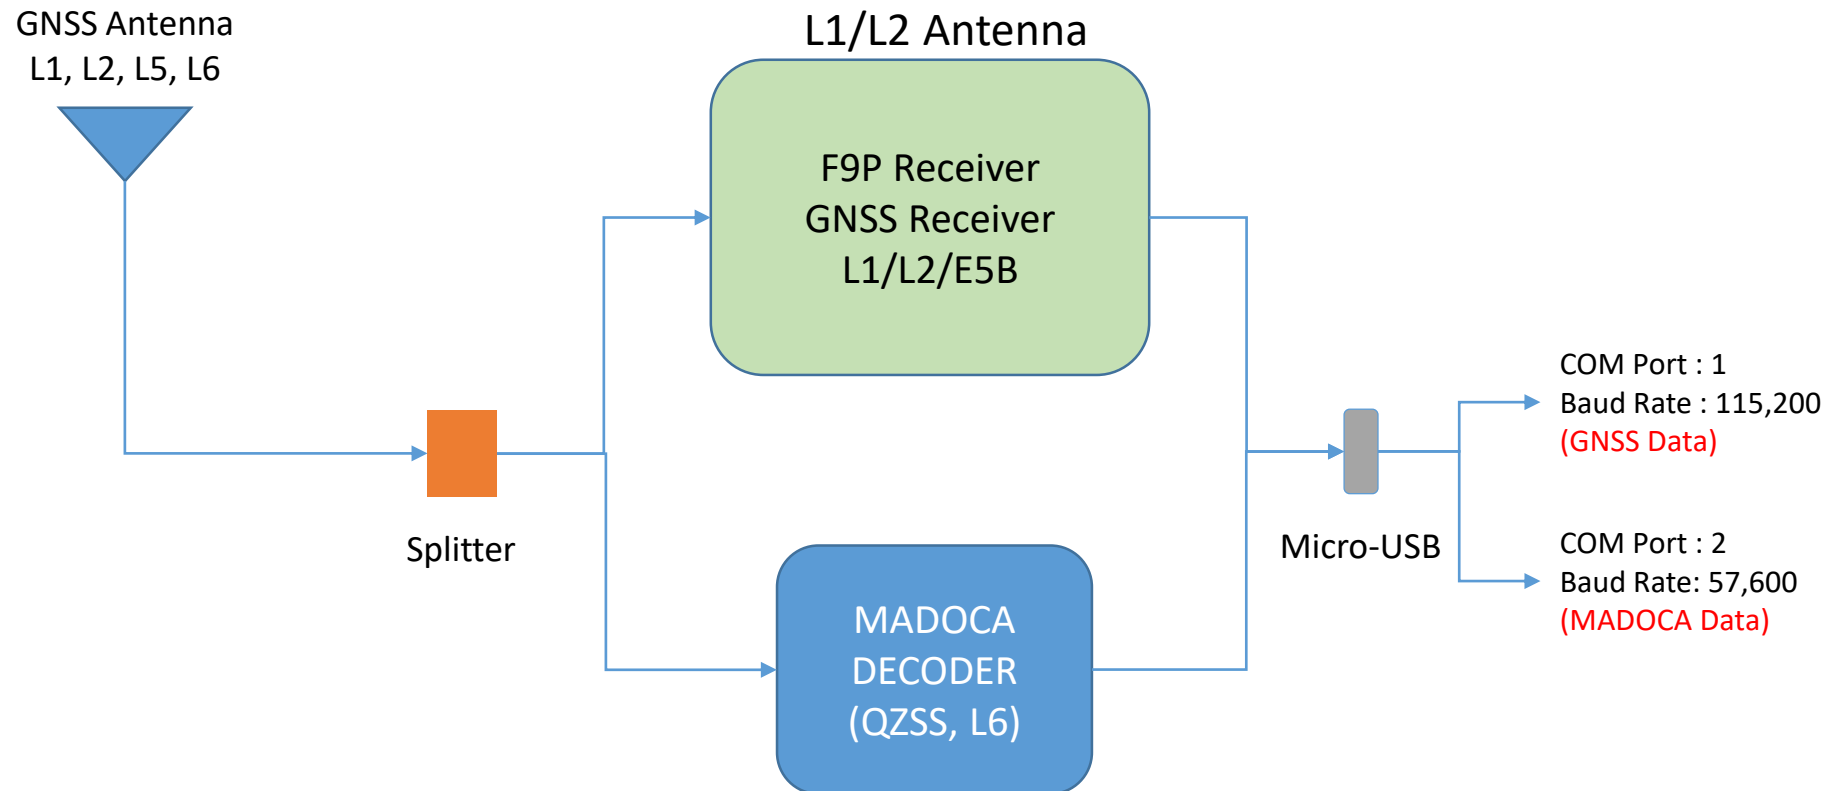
GNSS Antenna
L1, L2, L5, L6

L1/L2 Antenna

F9P Receiver
GNSS Receiver
L1/L2/E5B

Splitter

MADOCA
DECODER
(QZSS, L6)

Micro-USB

COM Port : 1
Baud Rate : 115,200
(GNSS Data)

COM Port : 2
Baud Rate: 57,600
(MADOCA Data)